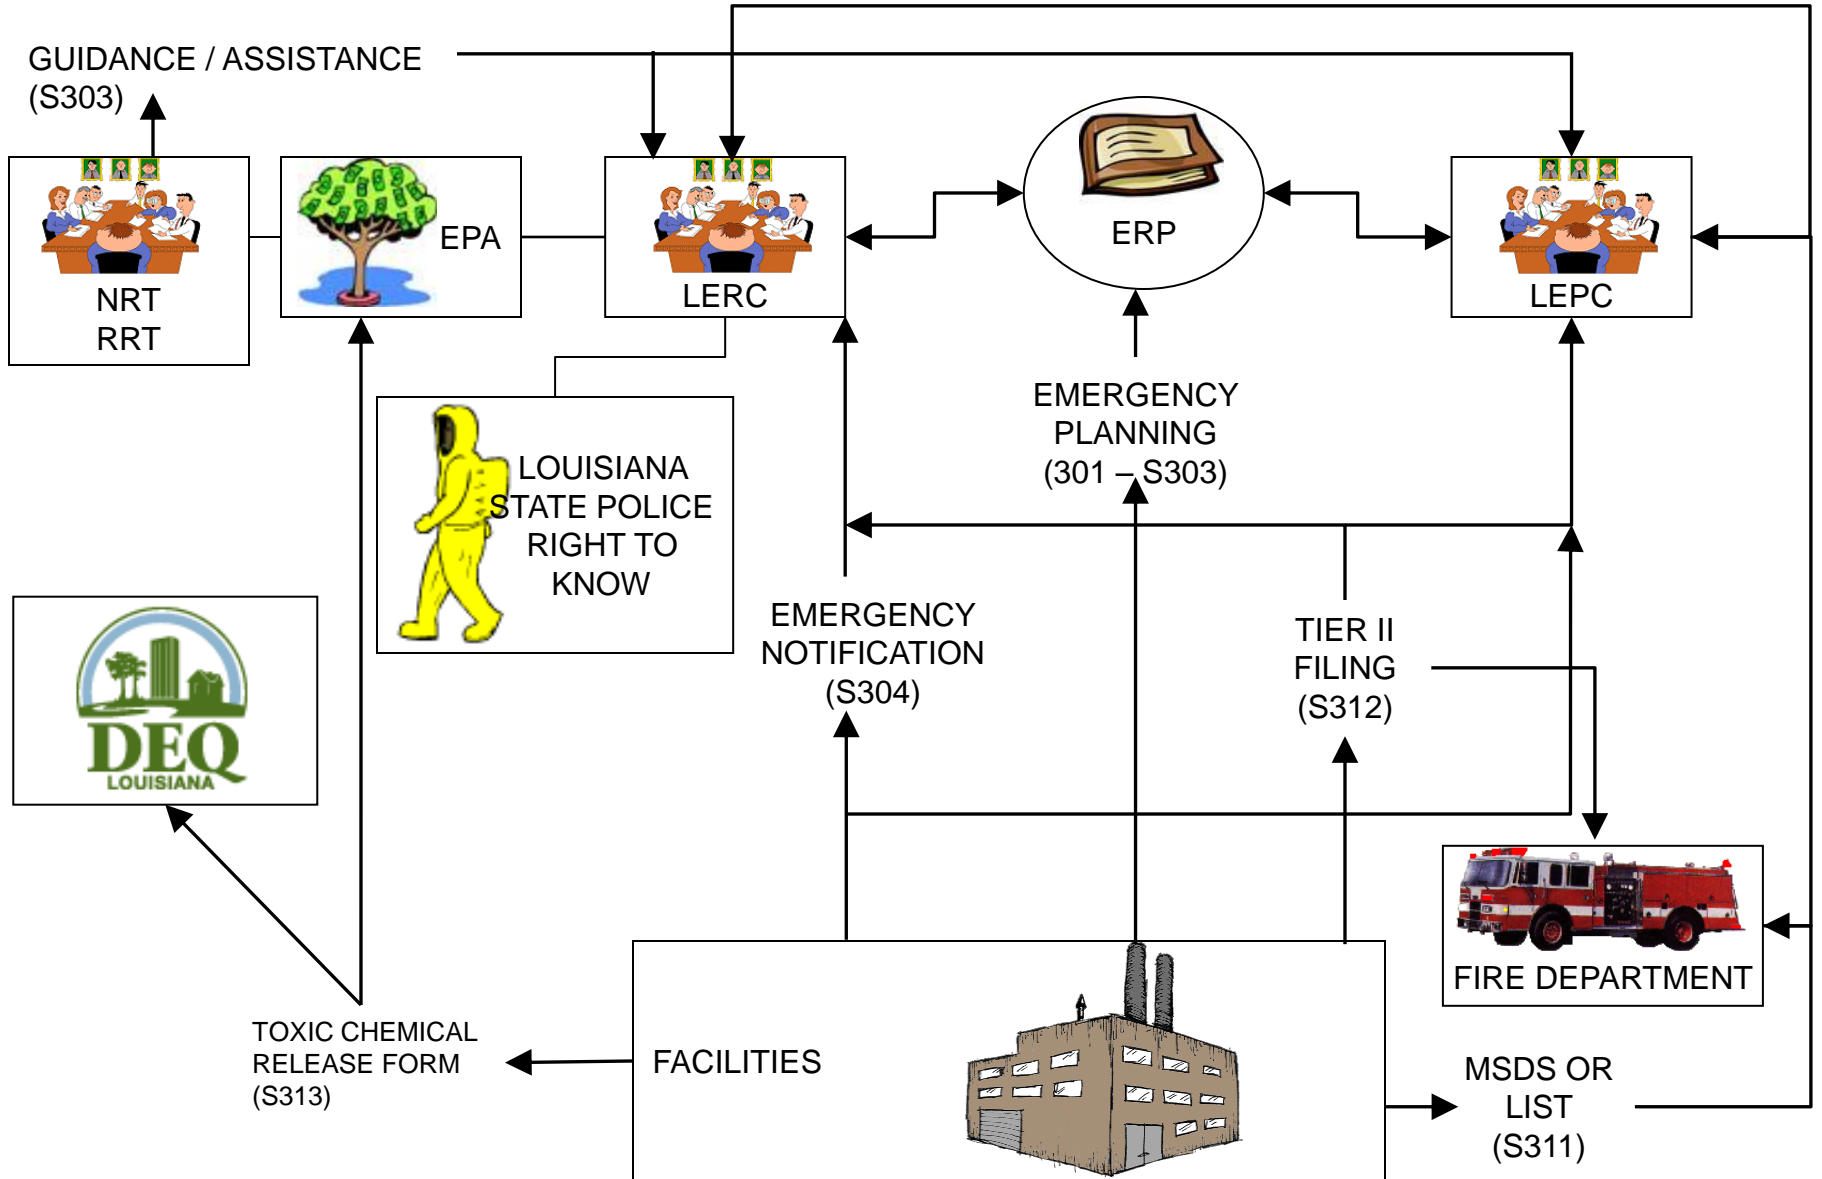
GUIDANCE / ASSISTANCE (S303)

NRT
RRT

EPA

LERC

ERP

LEPC

LOUISIANA STATE POLICE RIGHT TO KNOW

EMERGENCY PLANNING (301 – S303)

DEQ
LOUISIANA

EMERGENCY NOTIFICATION (S304)

TIER II FILING (S312)

FIRE DEPARTMENT

TOXIC CHEMICAL RELEASE FORM (S313)

FACILITIES

MSDS OR LIST (S311)